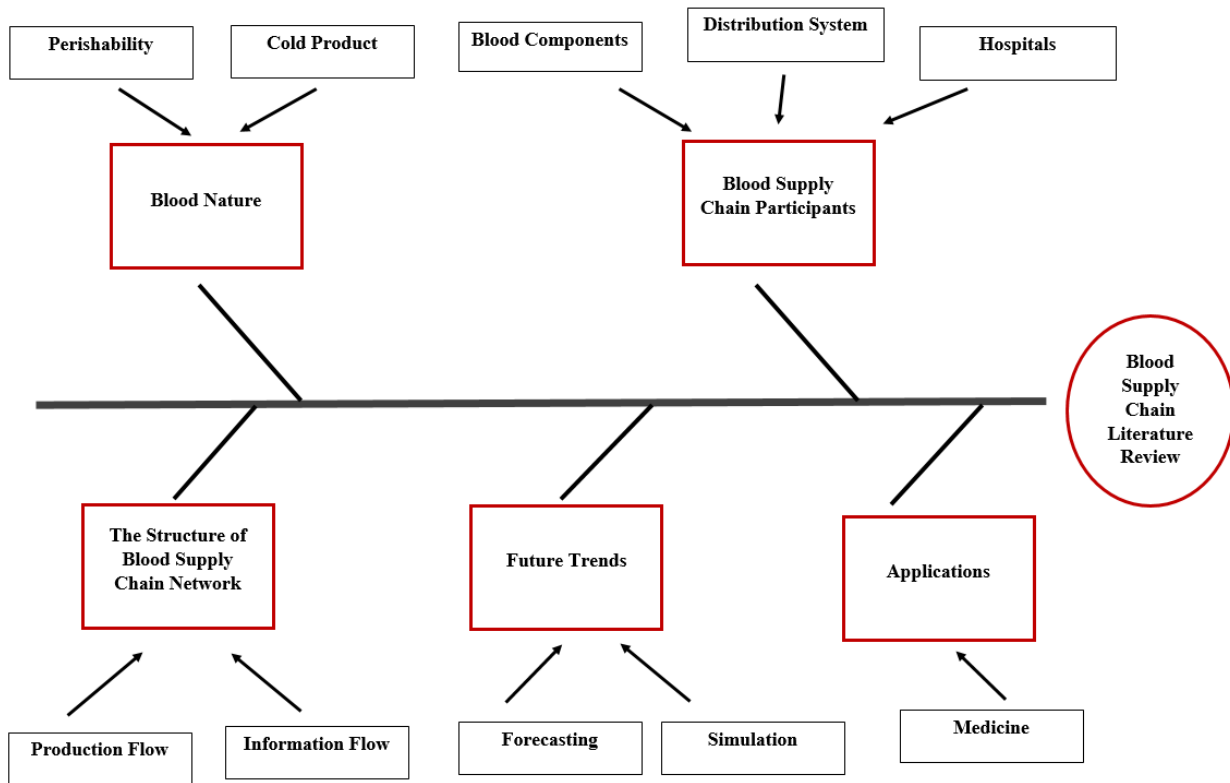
Perishability

Cold Product

Blood Components

Distribution System

Hospitals

Blood Nature

Blood Supply Chain Participants

Blood Supply Chain Literature Review

The Structure of Blood Supply Chain Network

Future Trends

Applications

Production Flow

Information Flow

Forecasting

Simulation

Medicine